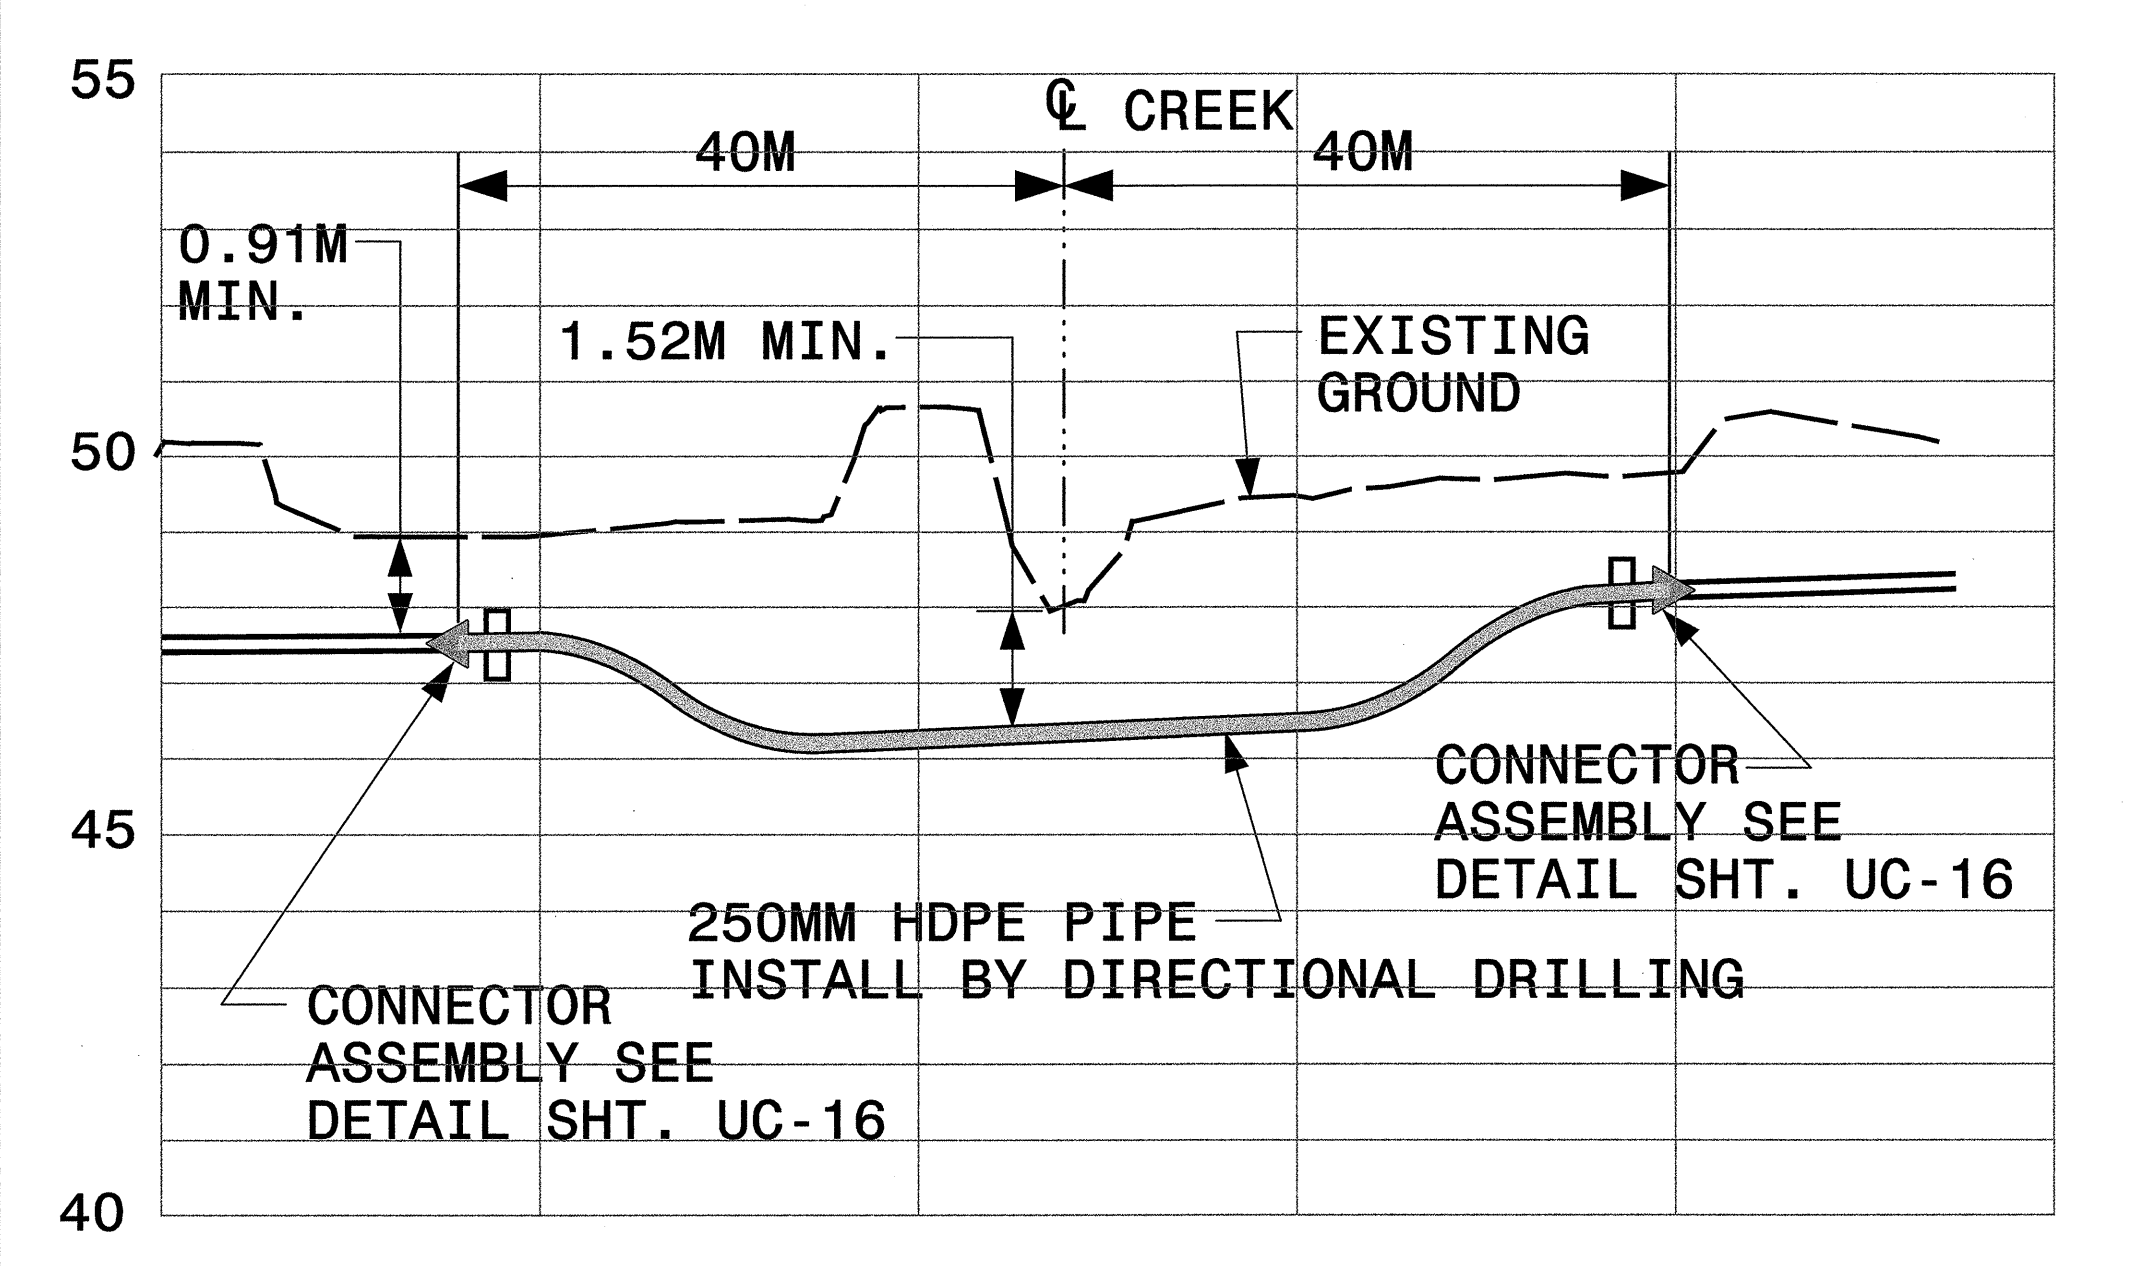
55

50

45

40

℄ CREEK

40M

40M

0.91M MIN.

1.52M MIN.

EXISTING GROUND

CONNECTOR ASSEMBLY SEE DETAIL SHT. UC-16

250MM HDPE PIPE INSTALL BY DIRECTIONAL DRILLING

CONNECTOR ASSEMBLY SEE DETAIL SHT. UC-16